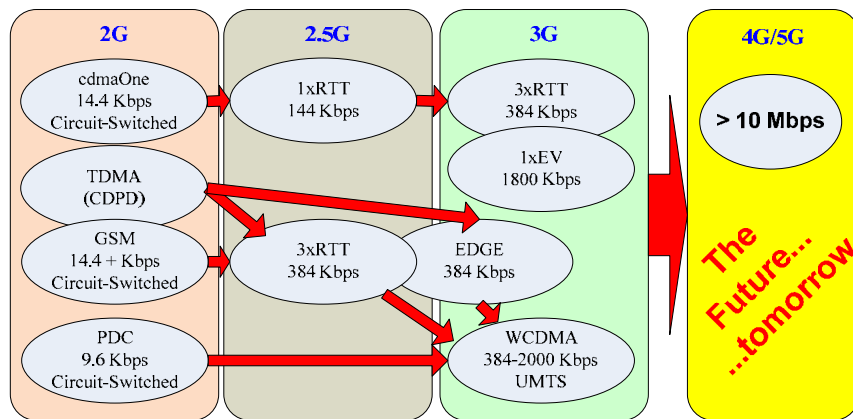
2G

cdmaOne
14.4 Kbps
Circuit-Switched

TDMA
(CDPD)

GSM
14.4 + Kbps
Circuit-Switched

PDC
9.6 Kbps
Circuit-Switched

2.5G

1xRTT
144 Kbps

3xRTT
384 Kbps

3G

3xRTT
384 Kbps

1xEV
1800 Kbps

EDGE
384 Kbps

WCDMA
384-2000 Kbps
UMTS

4G/5G

> 10 Mbps

The
Future...
...tomorrow